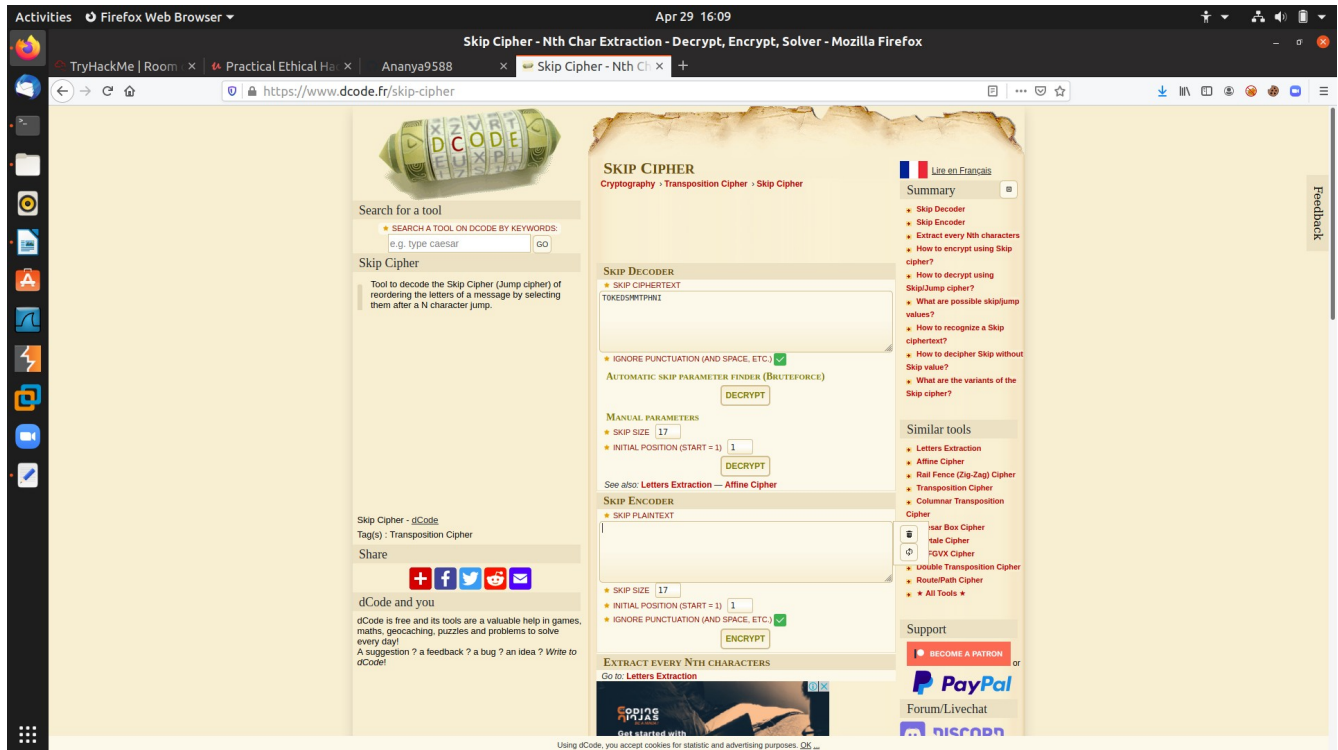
Activities Firefox Web Browser ▾ Apr 29 16:09

Skip Cipher - Nth Char Extraction - Decrypt, Encrypt, Solver - Mozilla Firefox

TryHackMe | Room × Practical Ethical Ha × Ananya9588 × Skip Cipher - Nth Ch × +

https://www.dcode.fr/skip-cipher

DCODE

Search for a tool

SEARCH A TOOL ON DCODE BY KEYWORDS:

e.g. type caesar GO

Skip Cipher

Tool to decode the Skip Cipher (Jump cipher) of reordering the letters of a message by selecting them after a N character jump.

Skip Cipher - dCode

Tag(s) : Transposition Cipher

Share

dCode and you

dCode is free and its tools are a valuable help in games, maths, geocaching, puzzles and problems to solve every day!

A suggestion ? a feedback ? a bug ? an idea ? Write to dCode!

SKIP CIPHER

Cryptography › Transposition Cipher › Skip Cipher

SKIP DECODER

SKIP CIPHERTEXT

TOKEDSMMTPHNI

IGNORE PUNCTUATION (AND SPACE, ETC.)

AUTOMATIC SKIP PARAMETER FINDER (BRUTEFORCE)

DECRYPT

MANUAL PARAMETERS

SKIP SIZE 17

INITIAL POSITION (START = 1) 1

DECRYPT

See also: Letters Extraction — Affine Cipher

SKIP ENCODER

SKIP PLAINTEXT

SKIP SIZE 17

INITIAL POSITION (START = 1) 1

IGNORE PUNCTUATION (AND SPACE, ETC.)

ENCRYPT

EXTRACT EVERY NTH CHARACTERS

Go to: Letters Extraction

CODING NINJAS

Get started with

Lire en Français

Summary

Skip Decoder

Skip Encoder

Extract every Nth characters

How to encrypt using Skip cipher?

How to decrypt using Skip/Jump cipher?

What are possible skip/jump values?

How to recognize a Skip ciphertext?

How to decipher Skip without Skip value?

What are the variants of the Skip cipher?

Similar tools

Letters Extraction

Affine Cipher

Rail Fence (Zig-Zag) Cipher

Transposition Cipher

Columnar Transposition Cipher

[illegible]esar Box Cipher

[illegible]rtale Cipher

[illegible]FGVX Cipher

Double Transposition Cipher

Route/Path Cipher

★ All Tools ★

Support

BECOME A PATRON or

PayPal

Forum/Livechat

DISCORD

Feedback

Using dCode, you accept cookies for statistic and advertising purposes. OK ...